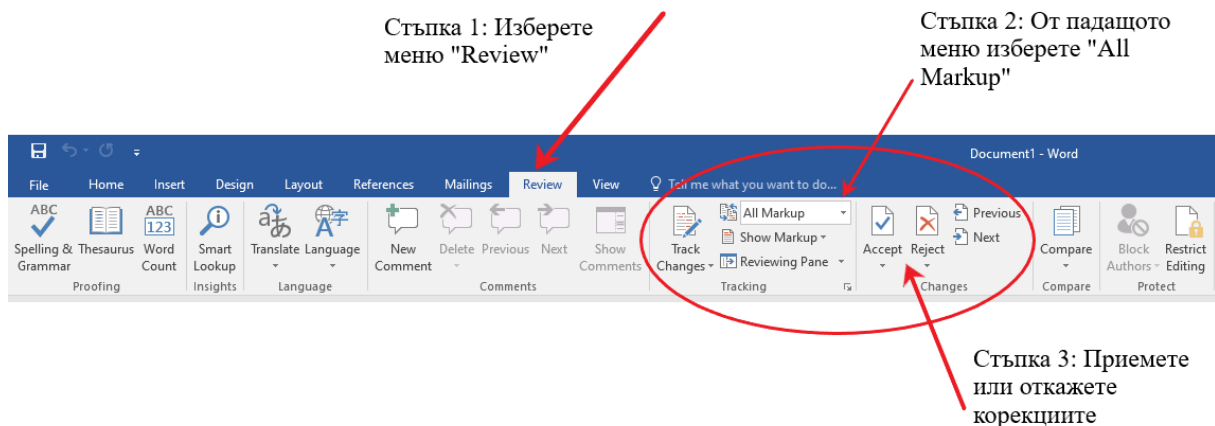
Стъпка 1: Изберете меню "Review"

Стъпка 2: От падащото меню изберете "All Markup"

Document1 - Word

File Home Insert Design Layout References Mailings Review View Tell me what you want to do...

ABC
Spelling & Grammar
Thesaurus
ABC 123
Word Count
Proofing

Smart Lookup
Insights

Translate
Language
Language

New Comment
Delete
Previous
Next
Show Comments
Comments

Track Changes
All Markup
Show Markup
Reviewing Pane
Tracking

Accept
Reject
Previous
Next
Changes

Compare
Compare

Block Authors
Restrict Editing
Protect

Стъпка 3: Приемете или откажете корекциите